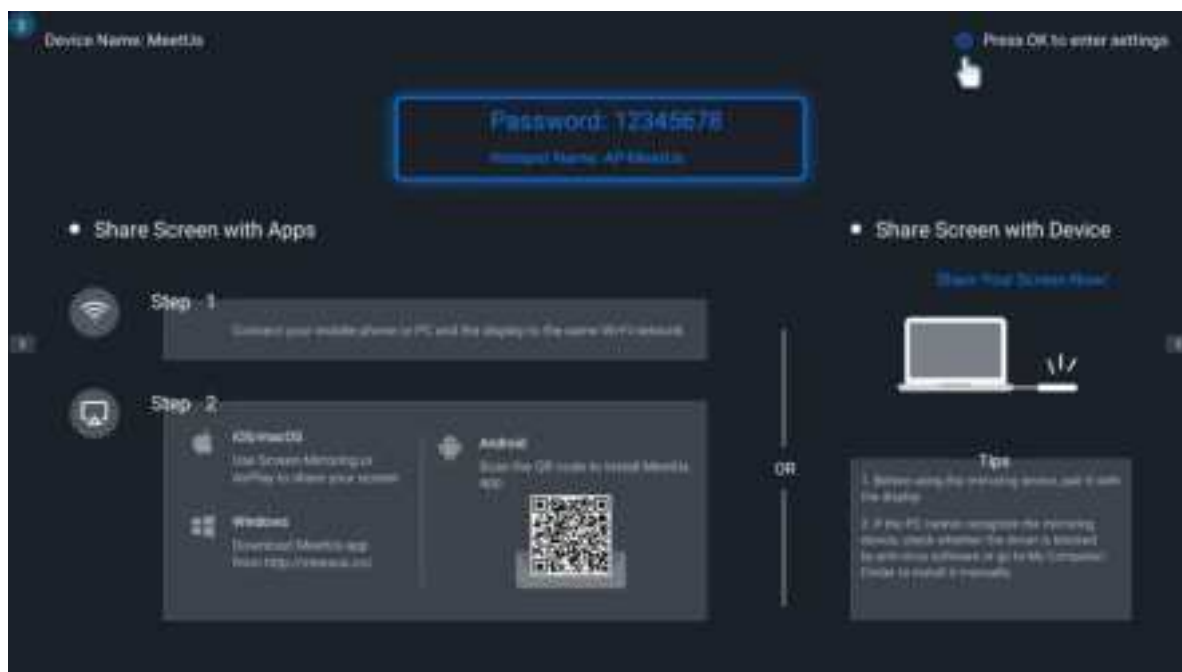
Device Name: MeetUs

Press OK to enter settings

Password: 12345678

Hotspot Name: AP-MeetUs

• Share Screen with Apps

Step - 1

Connect your mobile phone or PC and the display to the same Wi-Fi network.

Step - 2

iOS/macOS

Use Screen Mirroring or AirPlay to share your screen

Windows

Download MeetUs app from http://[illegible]

Android

Scan the QR code to install MeetUs app

OR

• Share Screen with Device

Share Your Screen Now!

Tips

1. Before using the mirroring device, pair it with the display.

2. If the PC cannot recognize the mirroring device, check whether the driver is blocked by antivirus software or go to My Computer/ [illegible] to install it manually.